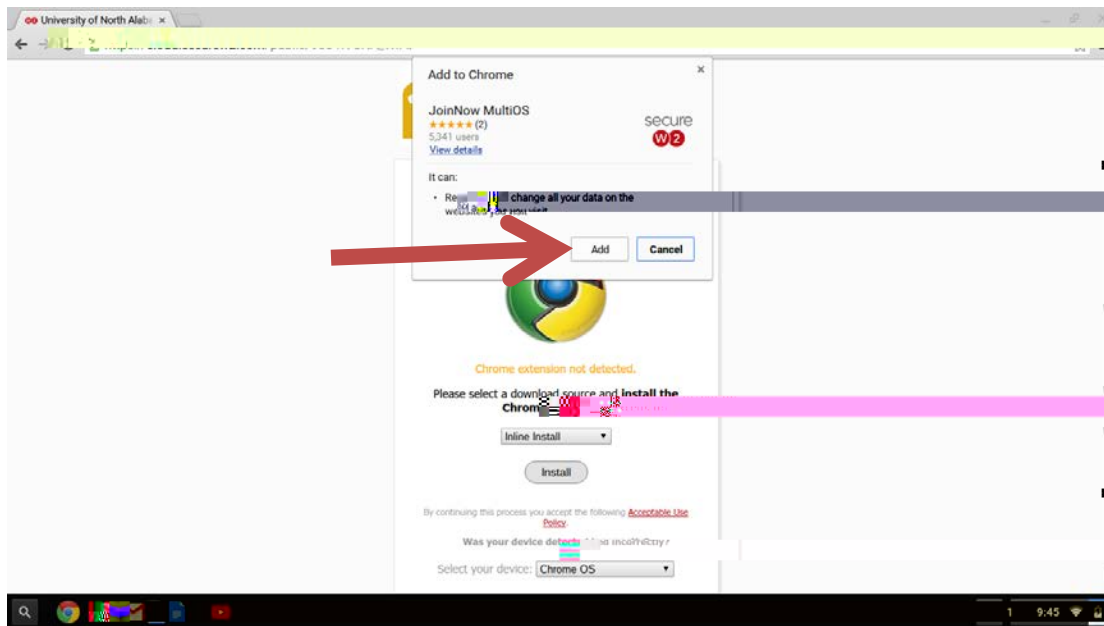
University of North Alab ×

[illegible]

Add to Chrome ×

JoinNow MultiOS
★★★★★ (2)
5,341 users
View details

secure W2

It can:

• Re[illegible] change all your data on the websites you visit

Add Cancel

Chrome extension not detected.

Please select a download source and install the Chrom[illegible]

Inline Install

Install

By continuing this process you accept the following Acceptable Use Policy.

Was your device detect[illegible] incorrectly?

Select your device: Chrome OS

1 9:45